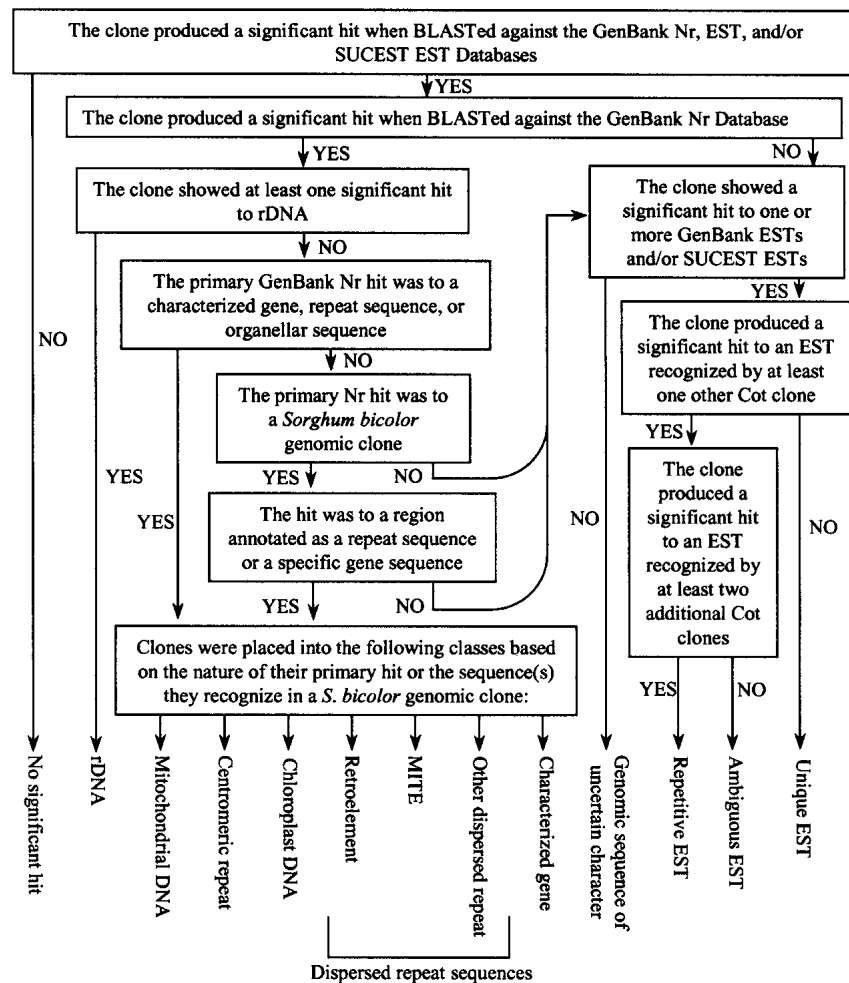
The clone produced a significant hit when BLASTed against the GenBank Nr, EST, and/or SUCEST EST Databases

YES

The clone produced a significant hit when BLASTed against the GenBank Nr Database

YES

NO

The clone showed at least one significant hit to rDNA

NO

The clone showed a significant hit to one or more GenBank ESTs and/or SUCEST ESTs

The primary GenBank Nr hit was to a characterized gene, repeat sequence, or organellar sequence

YES

NO

NO

The clone produced a significant hit to an EST recognized by at least one other Cot clone

The primary Nr hit was to a *Sorghum bicolor* genomic clone

YES

YES

NO

YES

YES

The clone produced a significant hit to an EST recognized by at least two additional Cot clones

The hit was to a region annotated as a repeat sequence or a specific gene sequence

NO

NO

YES

NO

Clones were placed into the following classes based on the nature of their primary hit or the sequence(s) they recognize in a *S. bicolor* genomic clone:

YES

NO

No significant hit

rDNA

Mitochondrial DNA

Centromeric repeat

Chloroplast DNA

Retroelement

MITE

Other dispersed repeat

Characterized gene

Genomic sequence of uncertain character

Repetitive EST

Ambiguous EST

Unique EST

Dispersed repeat sequences